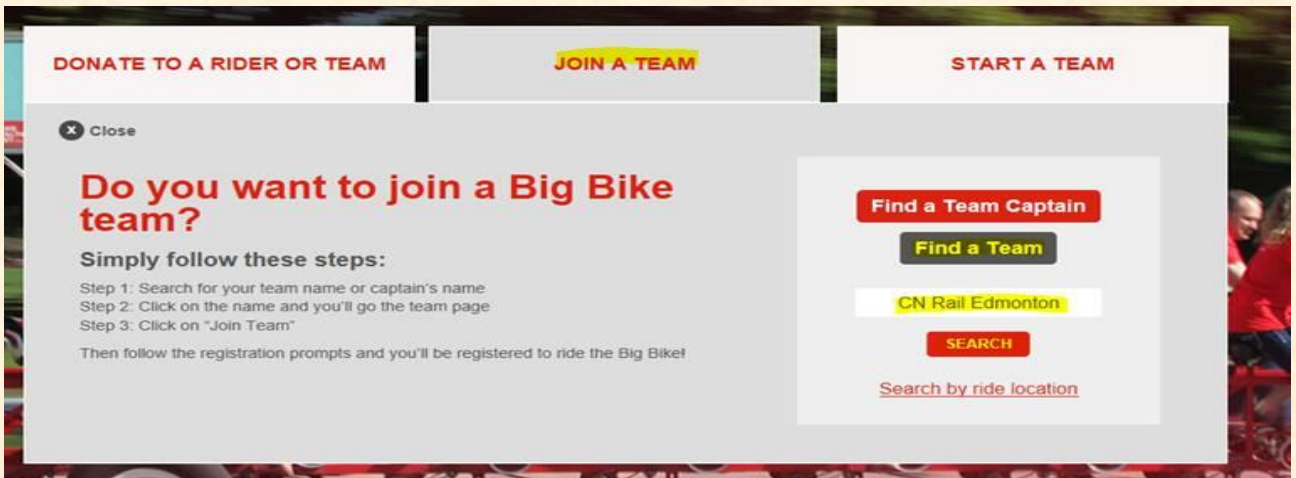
DONATE TO A RIDER OR TEAM

JOIN A TEAM

START A TEAM

Close

Do you want to join a Big Bike team?

Simply follow these steps:

Step 1: Search for your team name or captain's name
Step 2: Click on the name and you'll go the team page
Step 3: Click on "Join Team"

Then follow the registration prompts and you'll be registered to ride the Big Bike!

Find a Team Captain

Find a Team

CN Rail Edmonton

SEARCH

Search by ride location